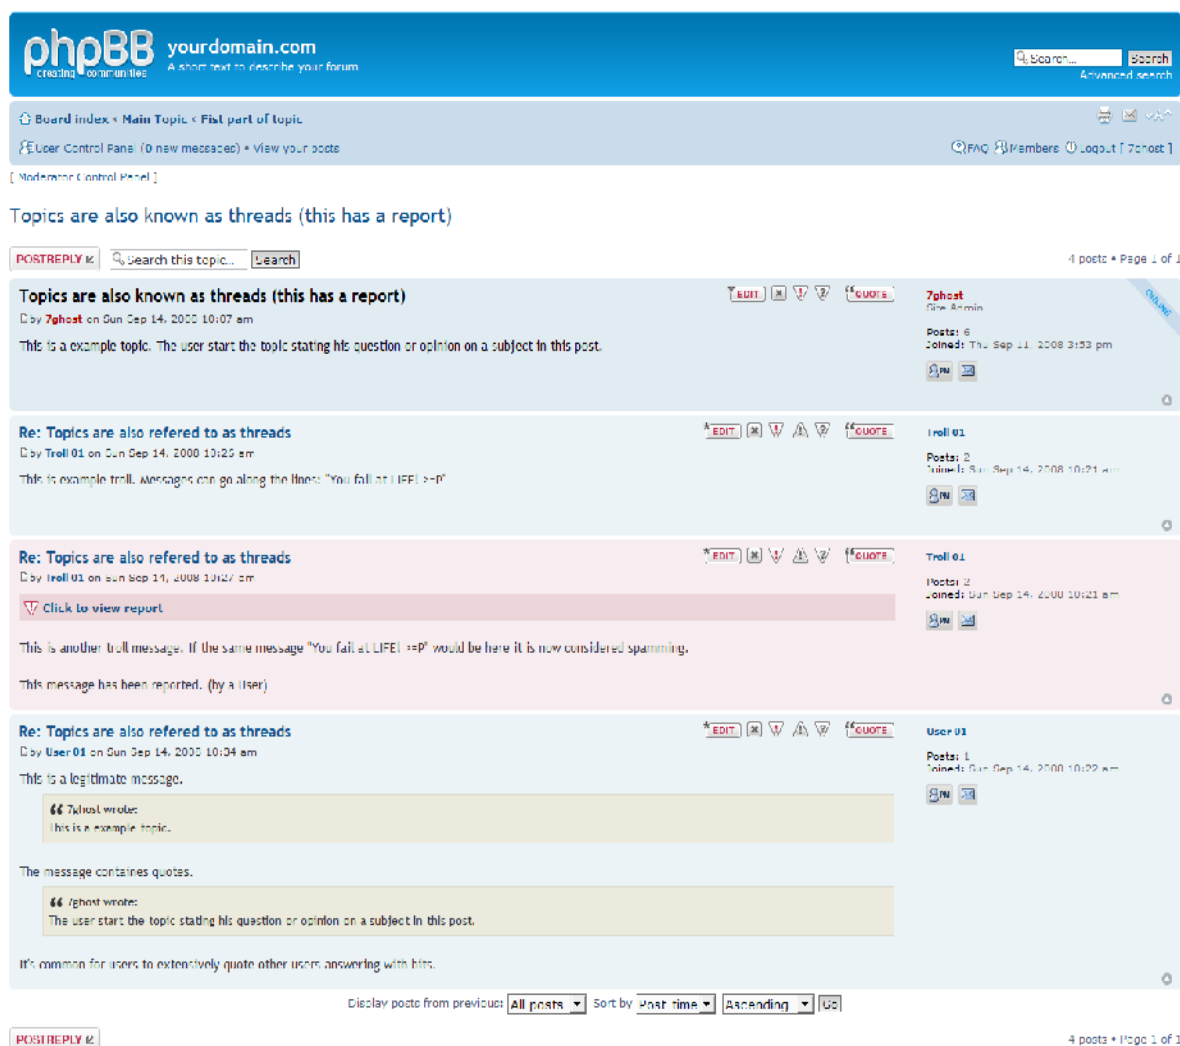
phpBB
creating communities

yourdomain.com
A short text to describe your forum

Search... Search
Advanced search

Board index ‹ Main Topic ‹ Fist part of topic

User Control Panel (0 new messages) • View your posts

FAQ Members Logout [ 7ghost ]

[ Moderator Control Panel ]

Topics are also known as threads (this has a report)

POSTREPLY Search this topic... Search

4 posts • Page 1 of 1

Topics are also known as threads (this has a report)

EDIT QUOTE

by 7ghost on Sun Sep 14, 2008 10:07 am

This is a example topic. The user start the topic stating his question or opinion on a subject in this post.

7ghost
Site Admin

Posts: 6
Joined: Thu Sep 11, 2008 3:53 pm

PM

ONLINE

Re: Topics are also refered to as threads

EDIT QUOTE

by Troll 01 on Sun Sep 14, 2008 10:26 am

This is example troll. Messages can go along the lines: "You fail at LIFE! >=P"

Troll 01

Posts: 2
Joined: Sun Sep 14, 2008 10:21 am

PM

Re: Topics are also refered to as threads

EDIT QUOTE

by Troll 01 on Sun Sep 14, 2008 10:27 am

Click to view report

This is another troll message. If the same message "You fail at LIFE! =P" would be here it is now considered spamming.

This message has been reported. (by a user)

Troll 01

Posts: 2
Joined: Sun Sep 14, 2008 10:21 am

PM

Re: Topics are also refered to as threads

EDIT QUOTE

by User 01 on Sun Sep 14, 2008 10:34 am

This is a legitimate message.

7ghost wrote:
This is a example topic.

The message containes quotes.

7ghost wrote:
The user start the topic stating his question or opinion on a subject in this post.

It's common for users to extensively quote other users answering with bits.

User 01

Posts: 1
Joined: Sun Sep 14, 2008 10:22 am

PM

Display posts from previous: All posts Sort by Post time Ascending Go

POSTREPLY

4 posts • Page 1 of 1